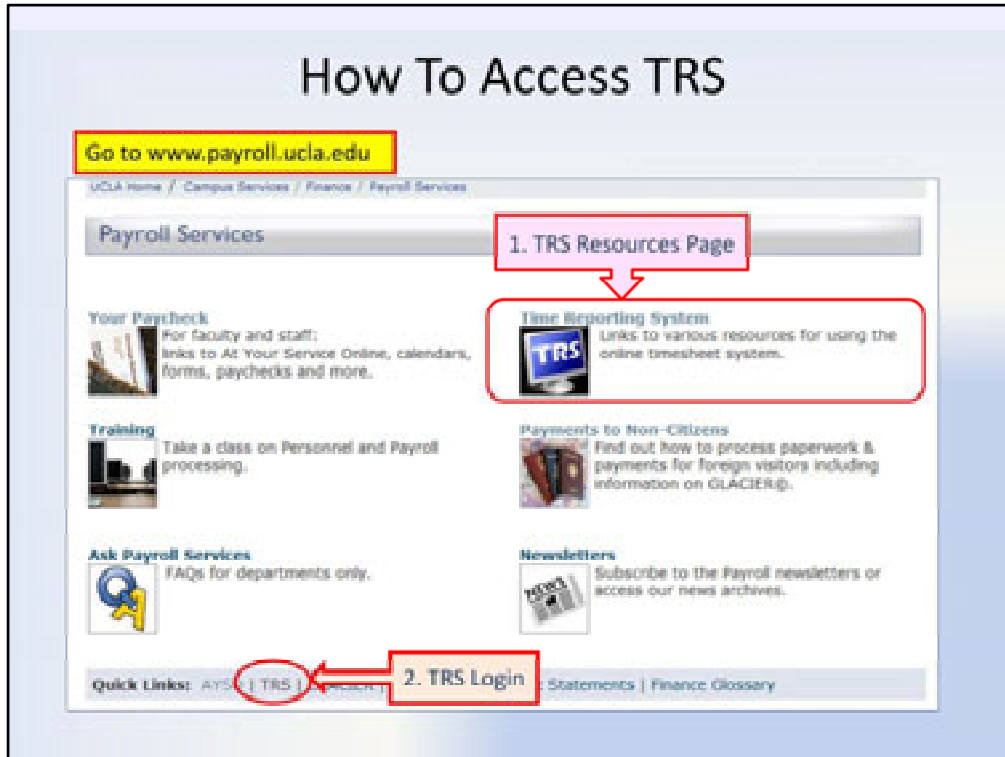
How To Access TRS

Go to www.payroll.ucla.edu

UCLA Home / Campus Services / Finance / Payroll Services

Payroll Services

1. TRS Resources Page

Your Paycheck
For faculty and staff: links to At Your Service Online, calendars, forms, paychecks and more.

Time Reporting System
TRS
Links to various resources for using the online timesheet system.

Training
Take a class on Personnel and Payroll processing.

Payments to Non-Citizens
Find out how to process paperwork & payments for foreign visitors including information on GLACIER®.

Ask Payroll Services
FAQs for departments only.

Newsletters
Subscribe to the Payroll newsletters or access our news archives.

2. TRS Login

Quick Links: AYS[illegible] | TRS | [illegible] Statements | Finance Glossary